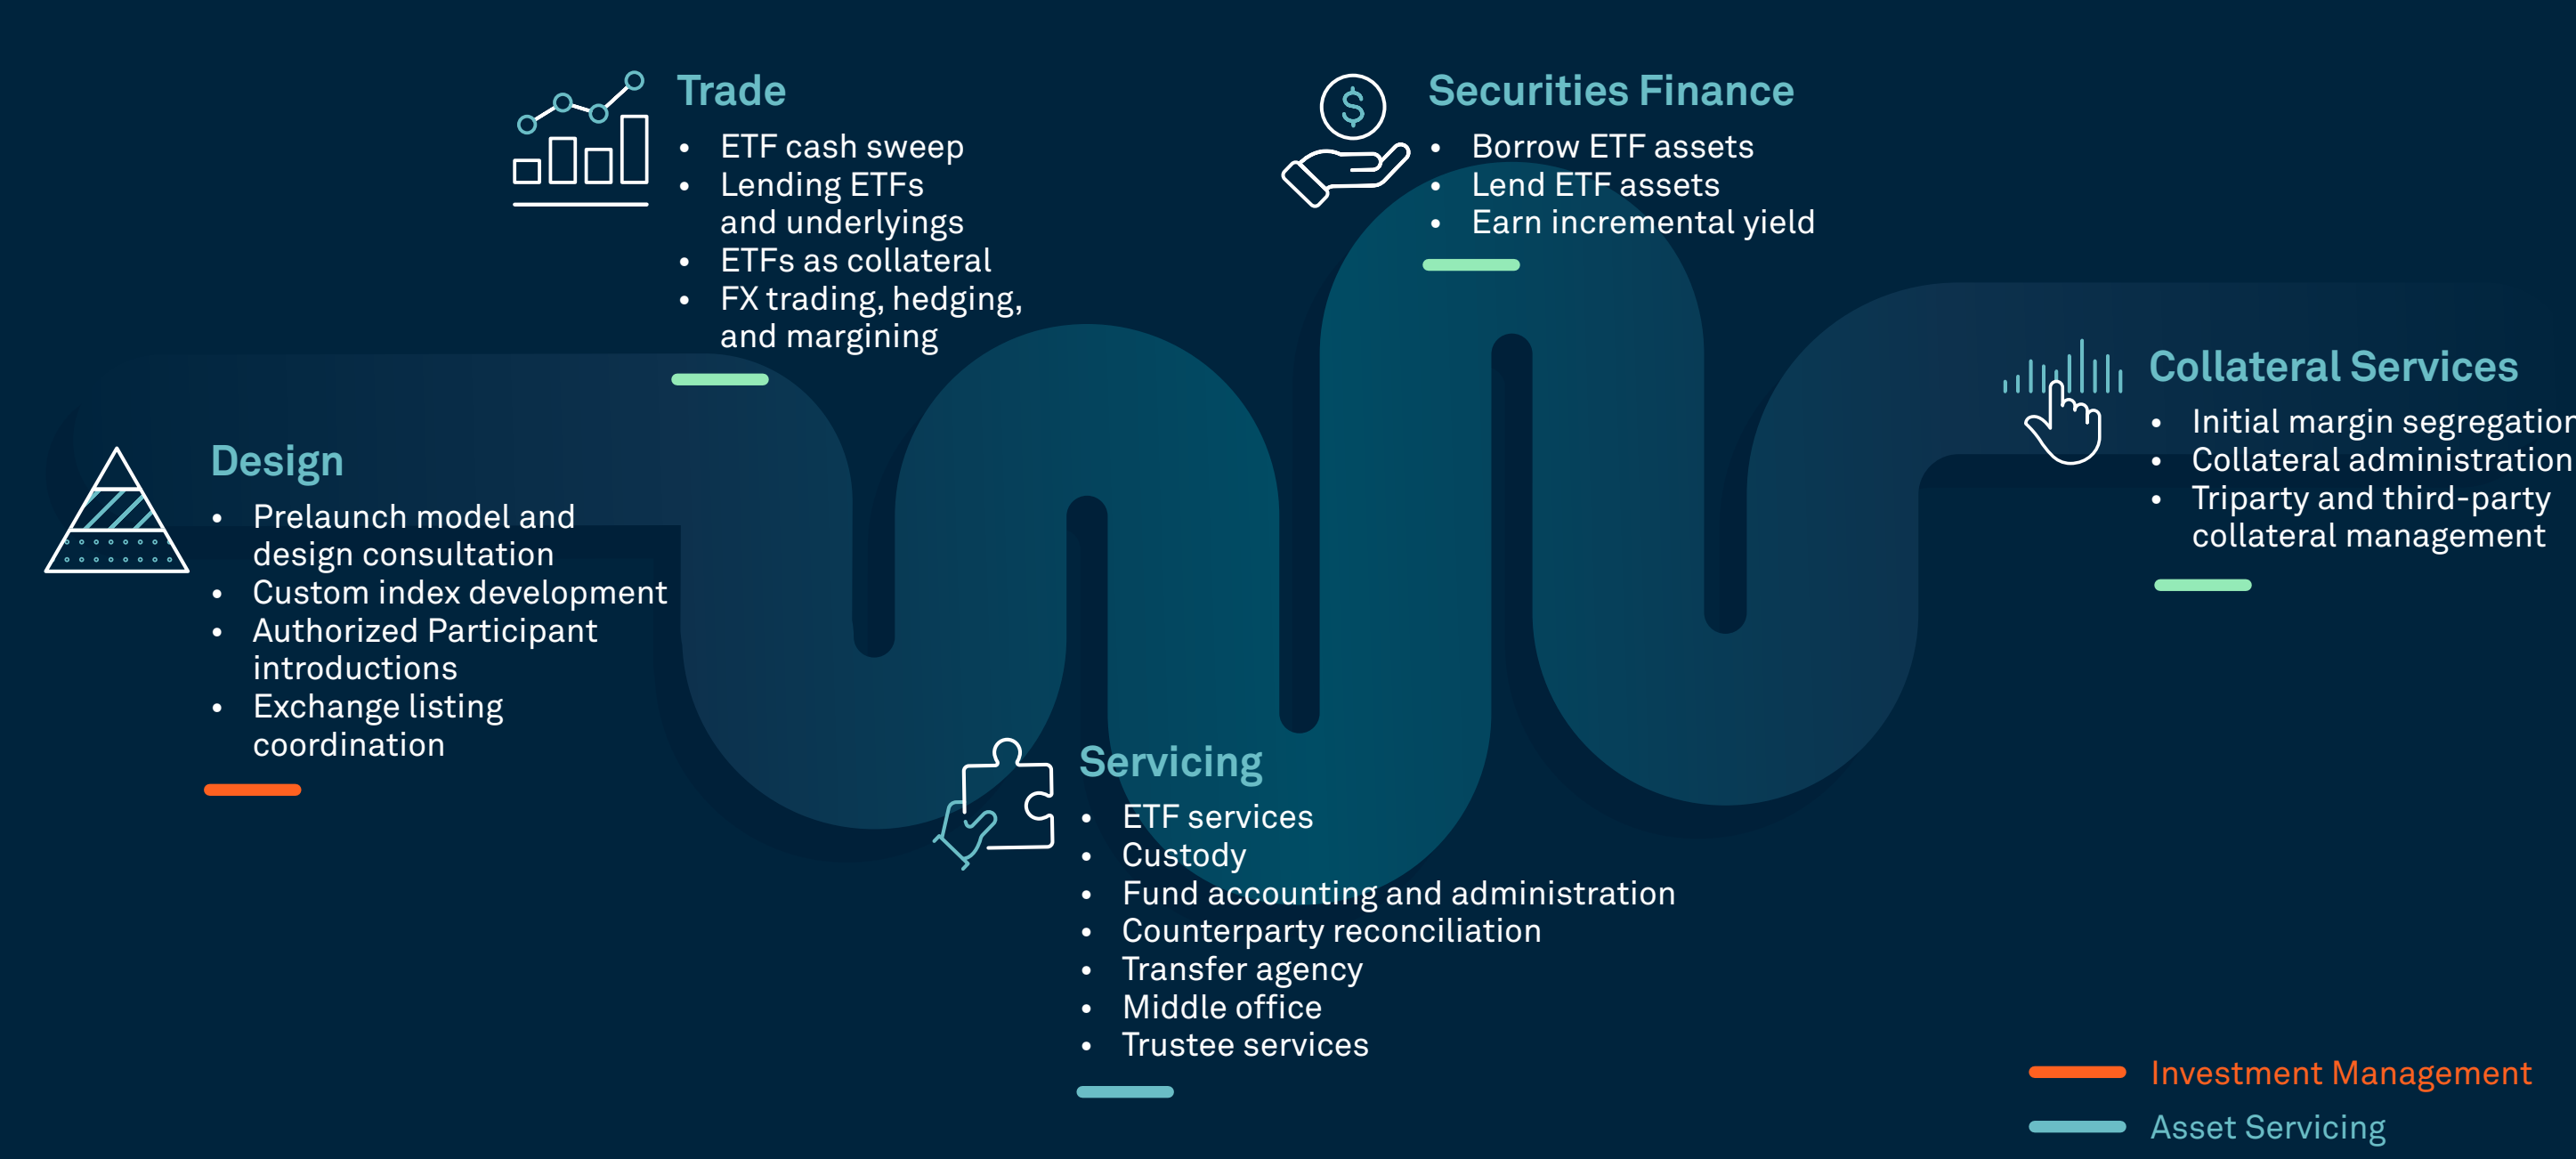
Trade
- ETF cash sweep
- Lending ETFs and underlyings
- ETFs as collateral
- FX trading, hedging, and margining

Securities Finance
- Borrow ETF assets
- Lend ETF assets
- Earn incremental yield

Design
- Prelaunch model and design consultation
- Custom index development
- Authorized Participant introductions
- Exchange listing coordination

Collateral Services
- Initial margin segregatior
- Collateral administration
- Triparty and third-party collateral management

Servicing
- ETF services
- Custody
- Fund accounting and administration
- Counterparty reconciliation
- Transfer agency
- Middle office
- Trustee services

Investment Management
Asset Servicing